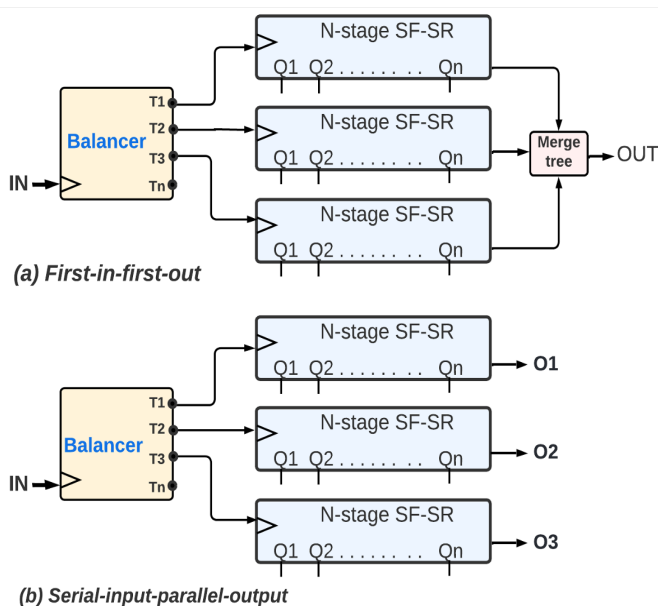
N-stage SF-SR
Q1 Q2 . . . . . . . . Qn

Balancer
T1
T2
T3
Tn
IN

N-stage SF-SR
Q1 Q2 . . . . . . . . Qn

Merge tree
OUT

N-stage SF-SR
Q1 Q2 . . . . . . . . Qn

(a) First-in-first-out

N-stage SF-SR
Q1 Q2 . . . . . . . . Qn
O1

Balancer
T1
T2
T3
Tn
IN

N-stage SF-SR
Q1 Q2 . . . . . . . . Qn
O2

N-stage SF-SR
Q1 Q2 . . . . . . . . Qn
O3

(b) Serial-input-parallel-output